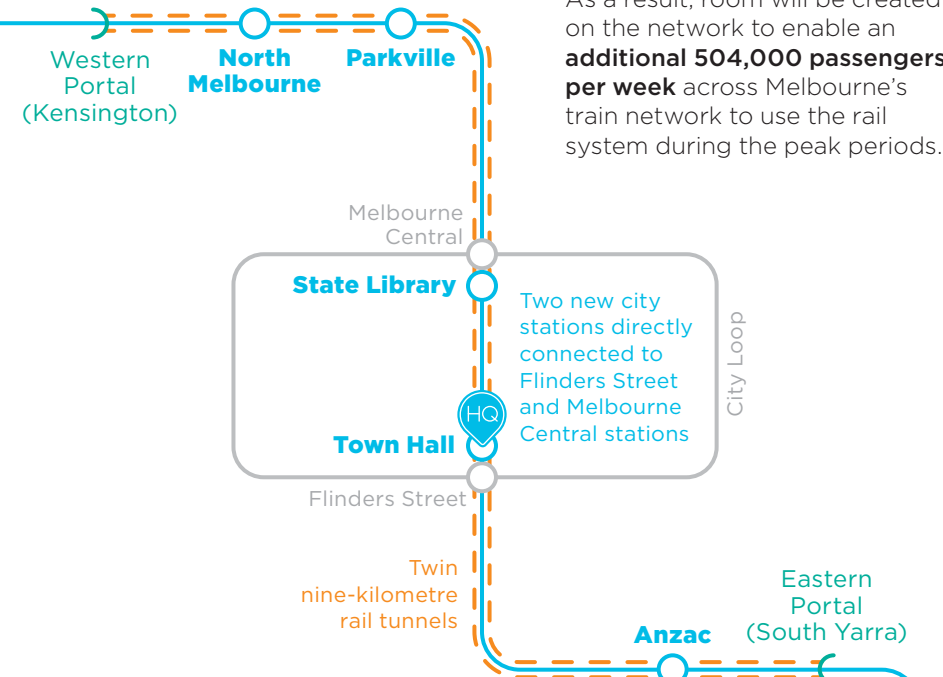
As a result, room will be created on the network to enable an **additional 504,000 passengers per week** across Melbourne's train network to use the rail system during the peak periods.

Western Portal (Kensington)

North Melbourne

Parkville

Melbourne Central

State Library

Two new city stations directly connected to Flinders Street and Melbourne Central stations

City Loop

HQ

Town Hall

Flinders Street

Twin nine-kilometre rail tunnels

Anzac

Eastern Portal (South Yarra)